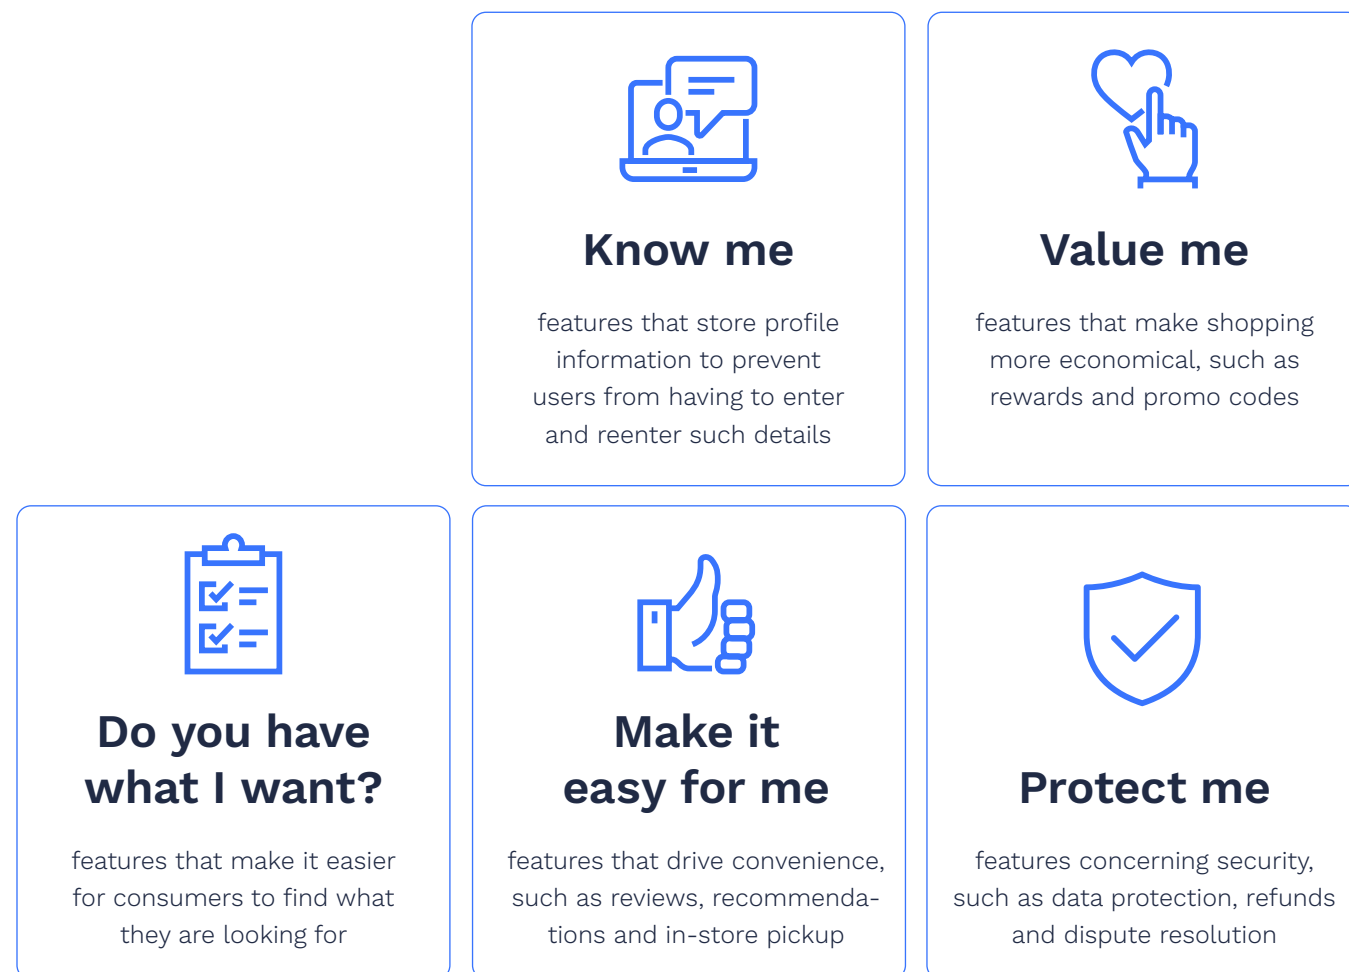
Know me

features that store profile information to prevent users from having to enter and reenter such details

Value me

features that make shopping more economical, such as rewards and promo codes

Do you have what I want?

features that make it easier for consumers to find what they are looking for

Make it easy for me

features that drive convenience, such as reviews, recommendations and in-store pickup

Protect me

features concerning security, such as data protection, refunds and dispute resolution